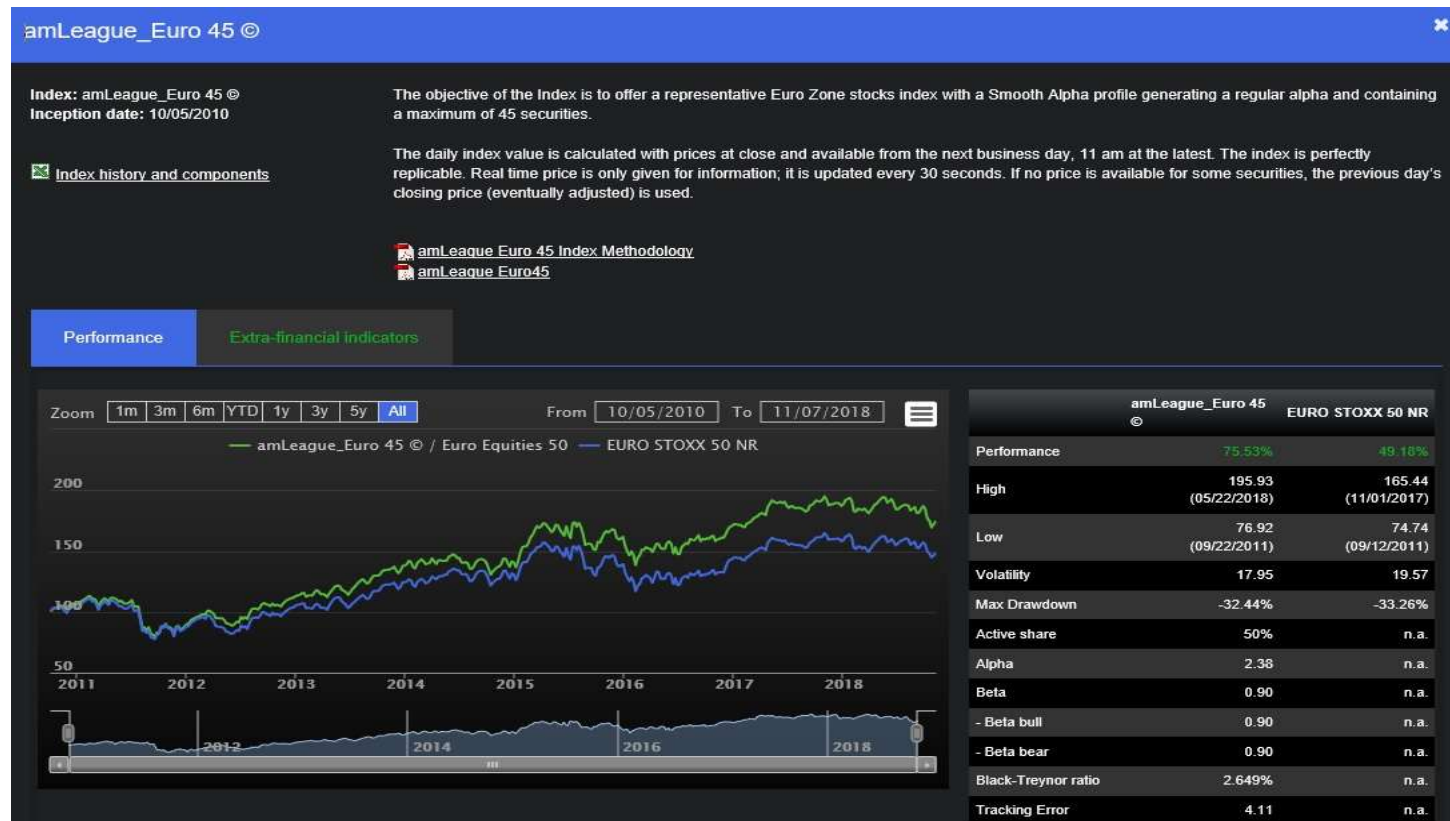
amLeague_Euro 45 ©

Index: amLeague_Euro 45 ©
Inception date: 10/05/2010

Index history and components

The objective of the Index is to offer a representative Euro Zone stocks index with a Smooth Alpha profile generating a regular alpha and containing a maximum of 45 securities.

The daily index value is calculated with prices at close and available from the next business day, 11 am at the latest. The index is perfectly replicable. Real time price is only given for information; it is updated every 30 seconds. If no price is available for some securities, the previous day's closing price (eventually adjusted) is used.

amLeague Euro 45 Index Methodology
amLeague Euro45

Performance | Extra-financial indicators

Zoom 1m 3m 6m YTD 1y 3y 5y All From 10/05/2010 To 11/07/2018

— amLeague_Euro 45 © / Euro Equities 50 — EURO STOXX 50 NR

200
150
100
50
2011 2012 2013 2014 2015 2016 2017 2018

2012 2014 2016 2018

| | amLeague_Euro 45 © | EURO STOXX 50 NR |
|---|---|---|
| Performance | 75.53% | 49.18% |
| High | 195.93 (05/22/2018) | 165.44 (11/01/2017) |
| Low | 76.92 (09/22/2011) | 74.74 (09/12/2011) |
| Volatility | 17.95 | 19.57 |
| Max Drawdown | -32.44% | -33.26% |
| Active share | 50% | n.a. |
| Alpha | 2.38 | n.a. |
| Beta | 0.90 | n.a. |
| - Beta bull | 0.90 | n.a. |
| - Beta bear | 0.90 | n.a. |
| Black-Treynor ratio | 2.649% | n.a. |
| Tracking Error | 4.11 | n.a. |